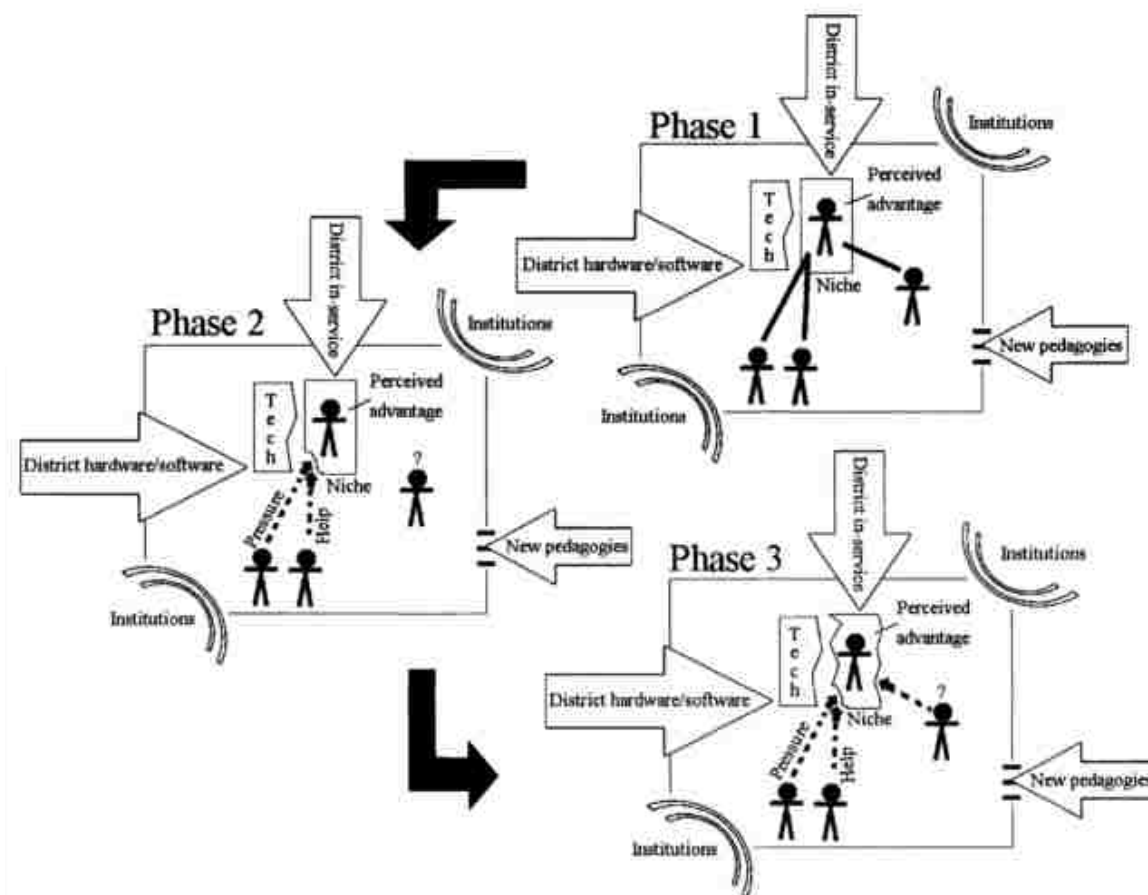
Phase 1

District in-service

Institutions

Tech

Perceived advantage

District hardware/software

Niche

New pedagogies

Institutions

Phase 2

District in-service

Institutions

Tech

Perceived advantage

District hardware/software

Niche

?

Pressure

Help

New pedagogies

Institutions

Phase 3

District in-service

Institutions

Tech

Perceived advantage

District hardware/software

Niche

?

Pressure

Help

New pedagogies

Institutions